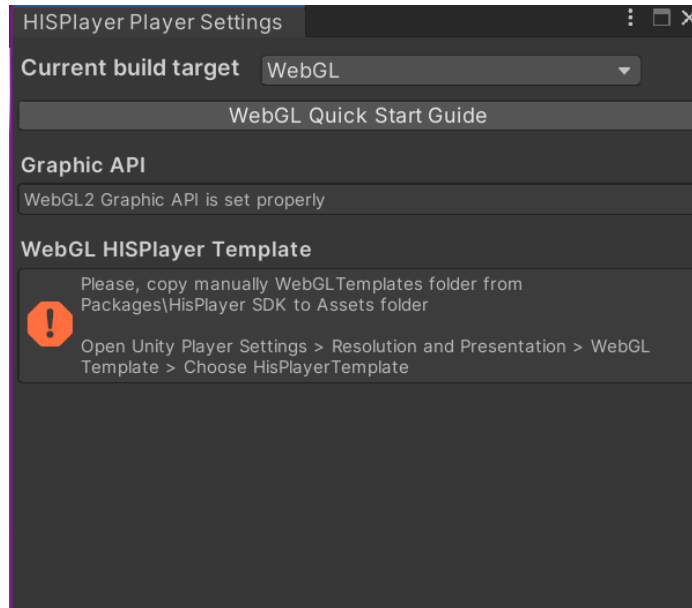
HISPlayer Player Settings

Current build target WebGL

WebGL Quick Start Guide

Graphic API

WebGL2 Graphic API is set properly

WebGL HISPlayer Template

Please, copy manually WebGLTemplates folder from Packages\HisPlayer SDK to Assets folder

Open Unity Player Settings > Resolution and Presentation > WebGL Template > Choose HisPlayerTemplate